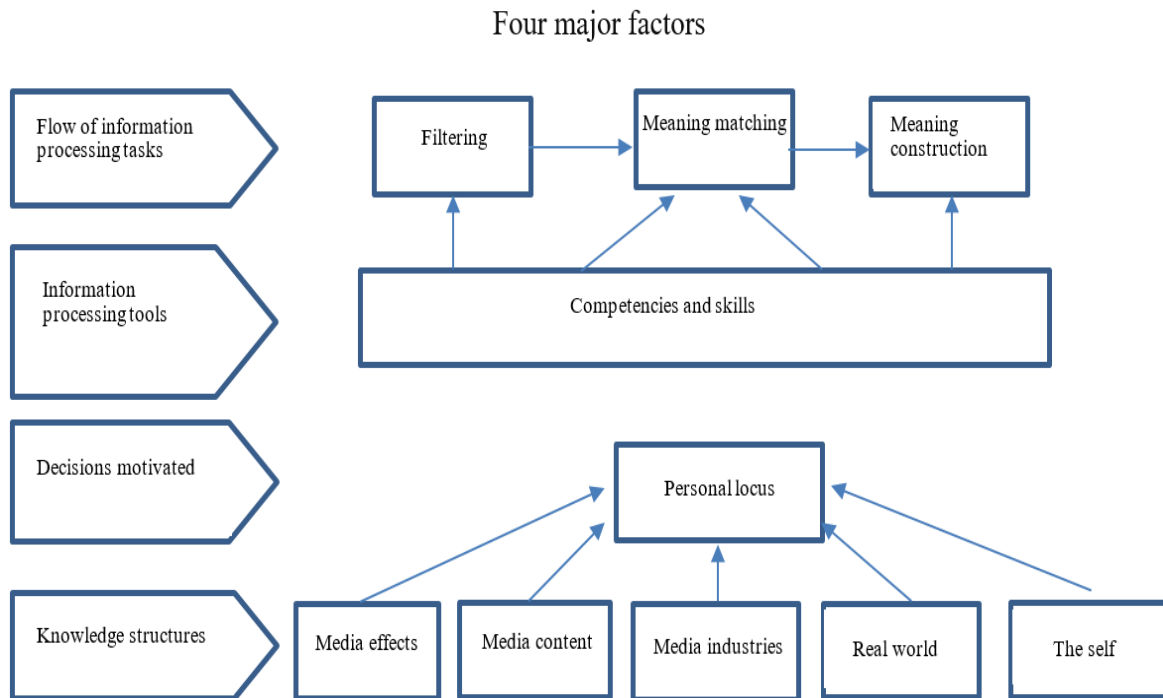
Four major factors

Flow of information processing tasks

Filtering

Meaning matching

Meaning construction

Information processing tools

Competencies and skills

Decisions motivated

Personal locus

Knowledge structures

Media effects

Media content

Media industries

Real world

The self